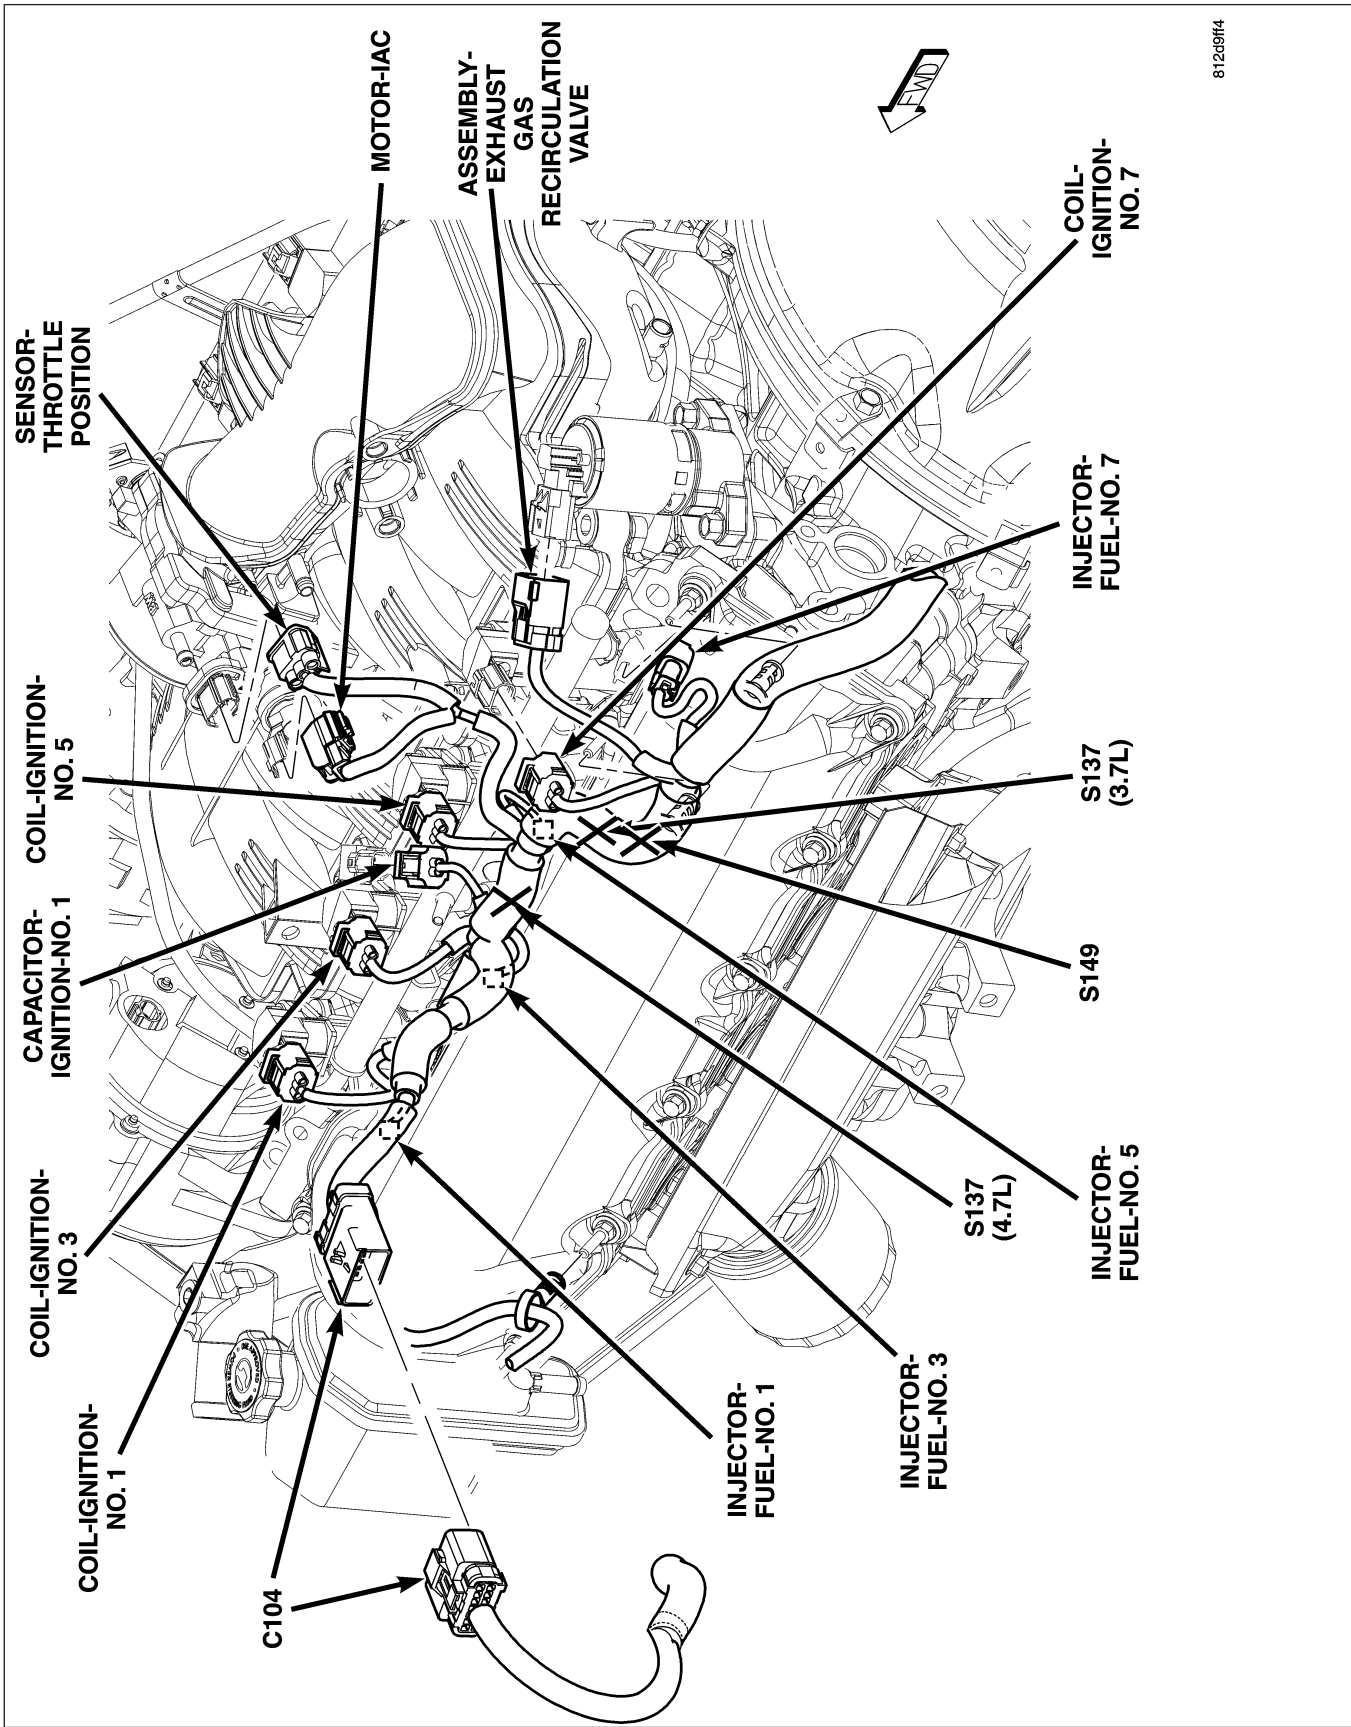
SENSOR-THROTTLE POSITION

MOTOR-IAC

ASSEMBLY-EXHAUST GAS RECIRCULATION VALVE

FWD

812d9ff4

COIL-IGNITION-NO. 7

INJECTOR-FUEL-NO. 7

COIL-IGNITION-NO. 5

CAPACITOR-IGNITION-NO. 1

S137 (3.7L)

S149

COIL-IGNITION-NO. 3

COIL-IGNITION-NO. 1

S137 (4.7L)

INJECTOR-FUEL-NO. 5

INJECTOR-FUEL-NO. 3

INJECTOR-FUEL-NO. 1

C104